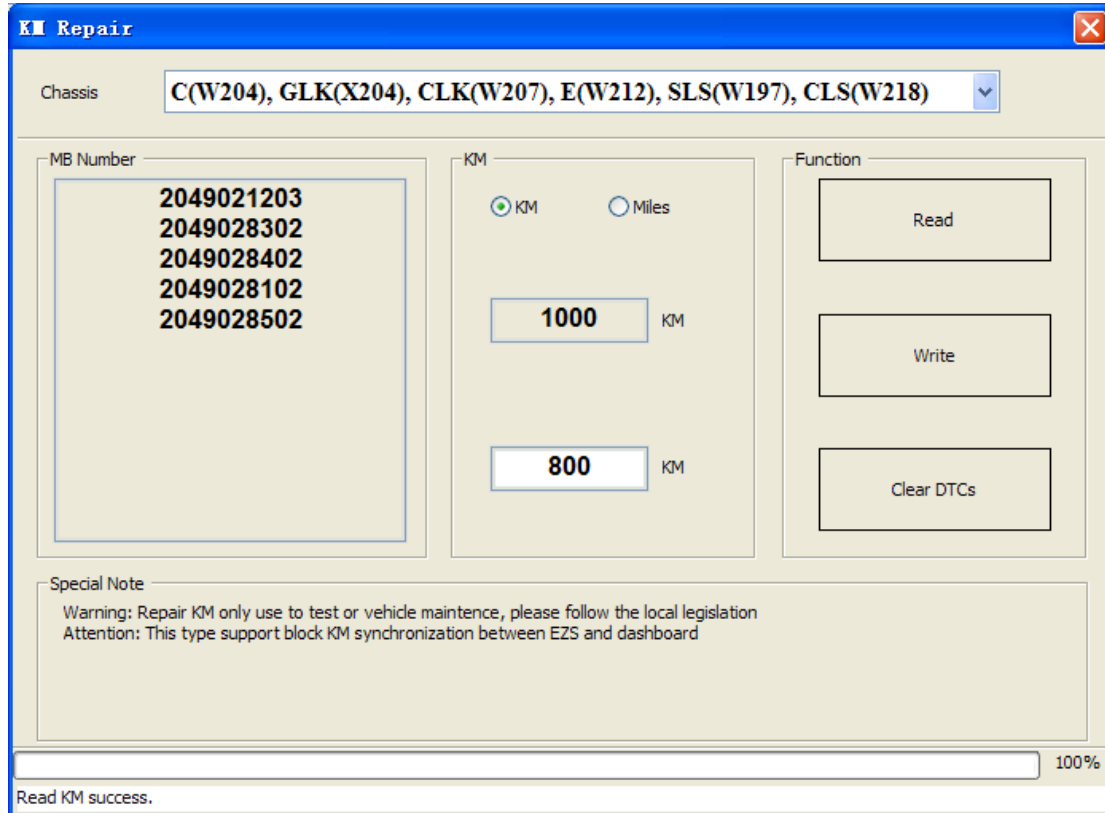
KM Repair

Chassis C(W204), GLK(X204), CLK(W207), E(W212), SLS(W197), CLS(W218)

MB Number
2049021203
2049028302
2049028402
2049028102
2049028502

KM
KM Miles
1000 KM
800 KM

Function
Read
Write
Clear DTCs

Special Note
Warning: Repair KM only use to test or vehicle maintence, please follow the local legislation
Attention: This type support block KM synchronization between EZS and dashboard

100%
Read KM success.